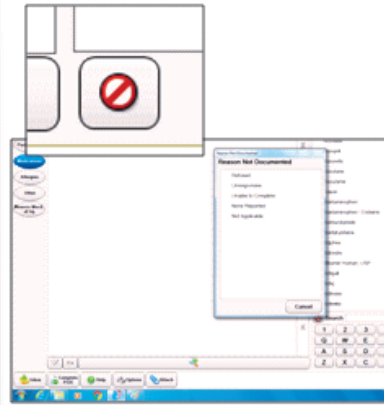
Medications
Allergies
Other
Reason Not Documented
Reason Not Documented
Refused
Unresponsive
Unable to Complete
None Reported
Not Applicable
Cancel
Search
Q
W
E
A
S
D
Z
X
C
Back
Complete PCR
Help
Options
Attach